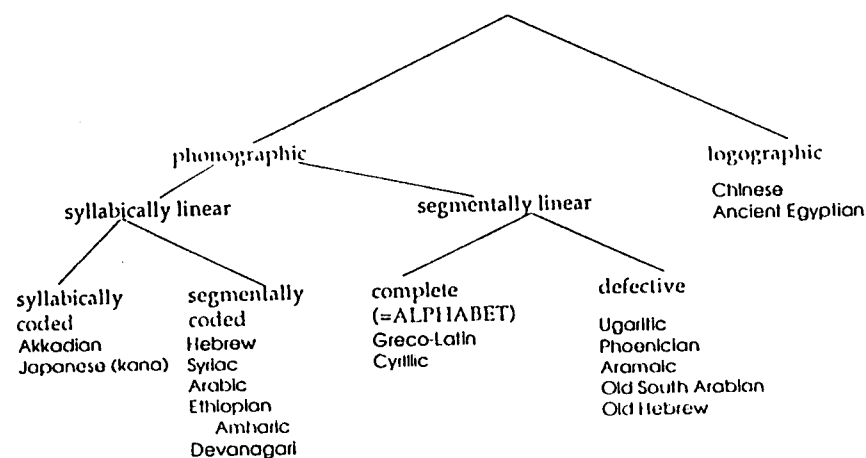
phonographic

logographic

Chinese
Ancient Egyptian

syllabically linear

segmentally linear

syllabically coded
Akkadian
Japanese (kana)

segmentally coded
Hebrew
Syriac
Arabic
Ethiopian
Amharic
Devanagari

complete (=ALPHABET)
Greco-Latin
Cyrillic

defective
Ugaritic
Phoenician
Aramaic
Old South Arabian
Old Hebrew